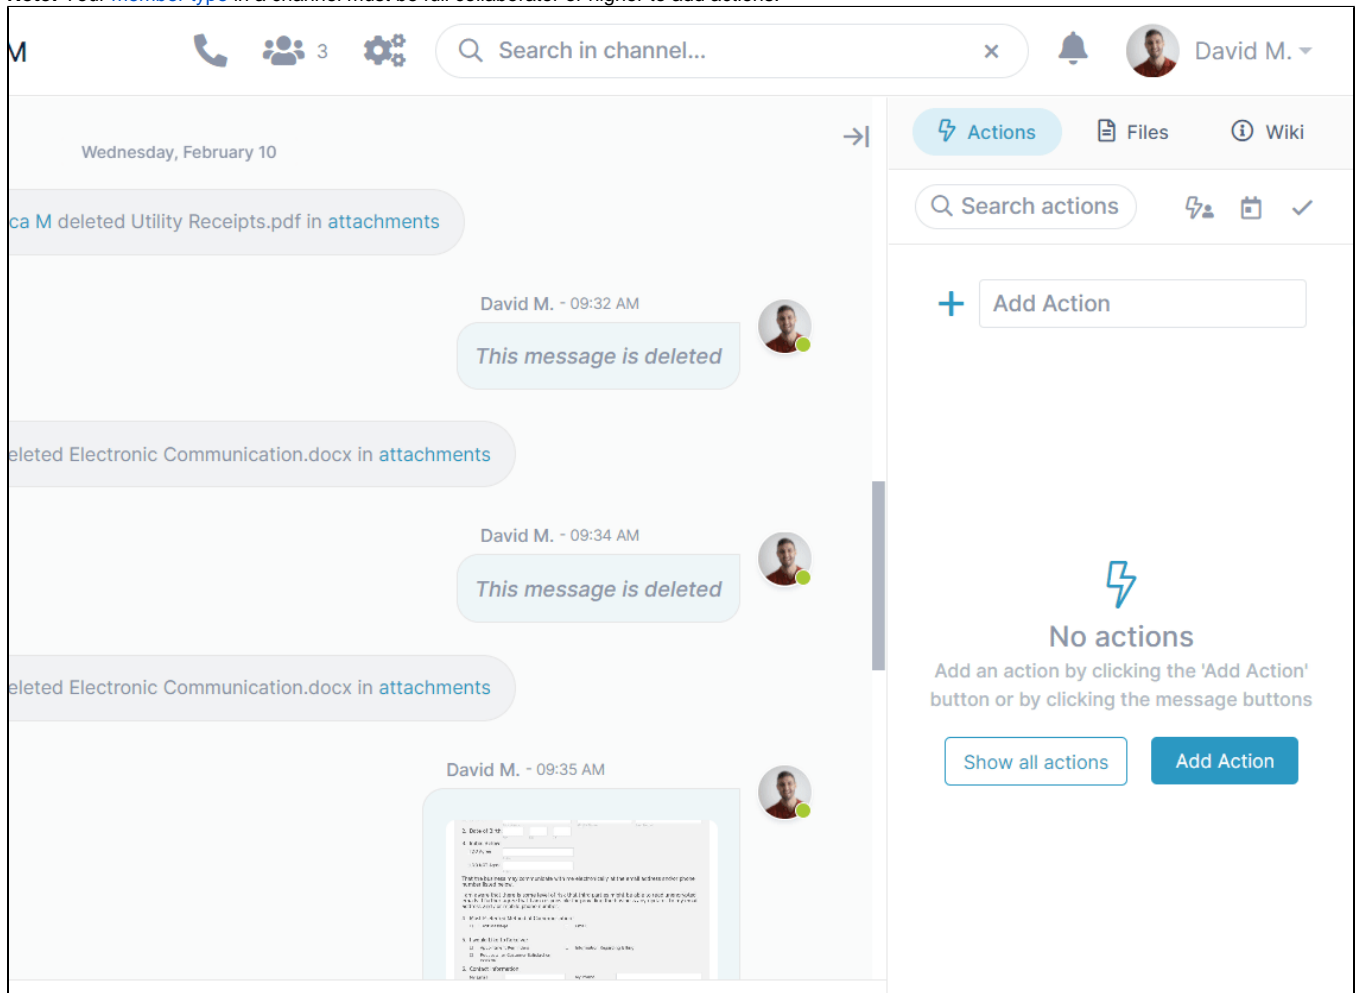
M

3

Search in channel...

David M.

Wednesday, February 10

ca M deleted Utility Receipts.pdf in attachments

David M. - 09:32 AM

This message is deleted

eleted Electronic Communication.docx in attachments

David M. - 09:34 AM

This message is deleted

eleted Electronic Communication.docx in attachments

David M. - 09:35 AM

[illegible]

Actions Files Wiki

Search actions

Add Action

No actions

Add an action by clicking the 'Add Action' button or by clicking the message buttons

Show all actions

Add Action